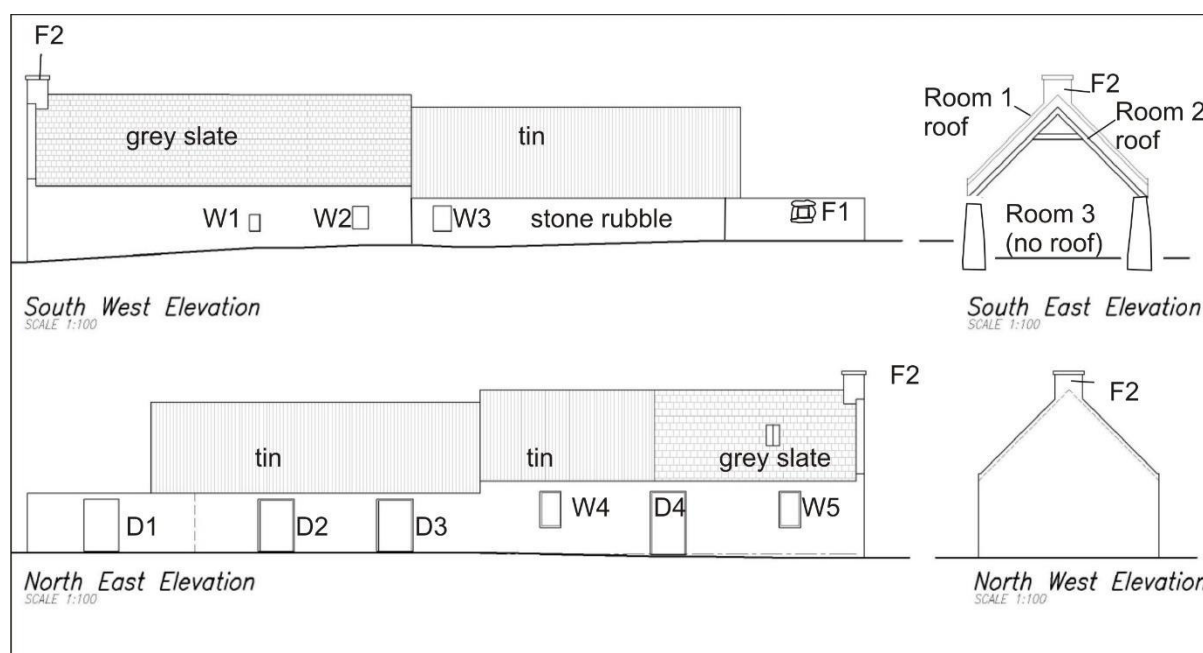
F2

grey slate

tin

W1 W2 W3 stone rubble F1

South West Elevation
SCALE 1:100

F2
Room 1 roof
Room 2 roof
Room 3 (no roof)

South East Elevation
SCALE 1:100

F2

tin

tin

grey slate

D1 D2 D3 W4 D4 W5

North East Elevation
SCALE 1:100

F2

North West Elevation
SCALE 1:100